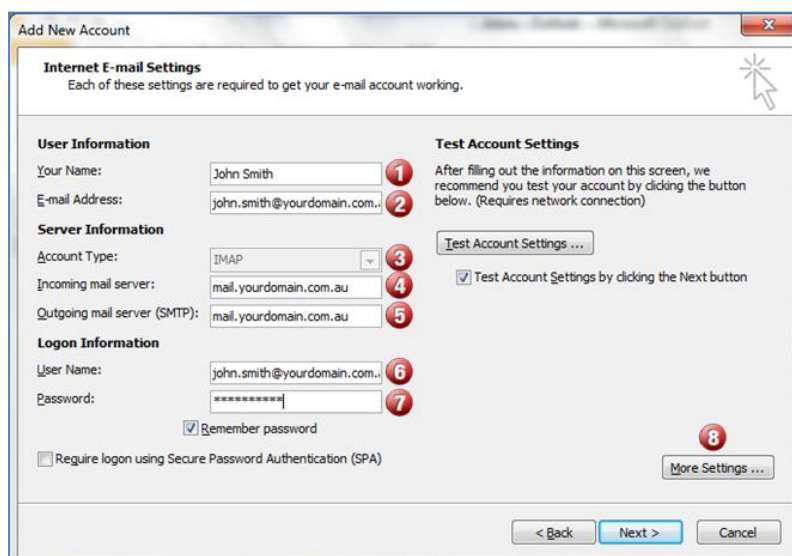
Add New Account

Internet E-mail Settings
Each of these settings are required to get your e-mail account working.

User Information
Your Name: John Smith 1
E-mail Address: john.smith@yourdomain.com.. 2

Server Information
Account Type: IMAP 3
Incoming mail server: mail.yourdomain.com.au 4
Outgoing mail server (SMTP): mail.yourdomain.com.au 5

Logon Information
User Name: john.smith@yourdomain.com.. 6
Password: ********** 7
Remember password

Require logon using Secure Password Authentication (SPA)

Test Account Settings
After filling out the information on this screen, we recommend you test your account by clicking the button below. (Requires network connection)

Test Account Settings ...

Test Account Settings by clicking the Next button

8
More Settings ...

< Back Next > Cancel